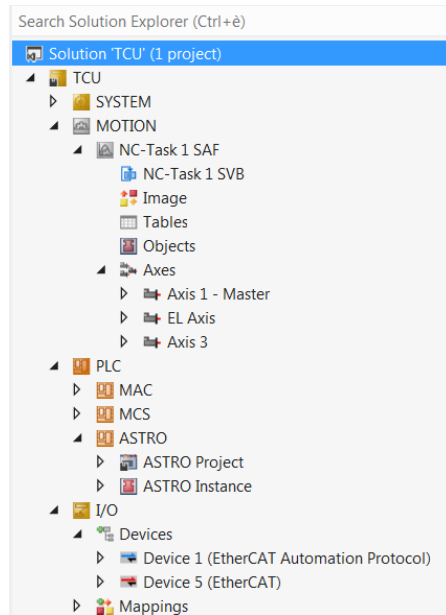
Search Solution Explorer (Ctrl+è)

Solution 'TCU' (1 project)
TCU
SYSTEM
MOTION
NC-Task 1 SAF
NC-Task 1 SVB
Image
Tables
Objects
Axes
Axis 1 - Master
EL Axis
Axis 3
PLC
MAC
MCS
ASTRO
ASTRO Project
ASTRO Instance
I/O
Devices
Device 1 (EtherCAT Automation Protocol)
Device 5 (EtherCAT)
Mappings